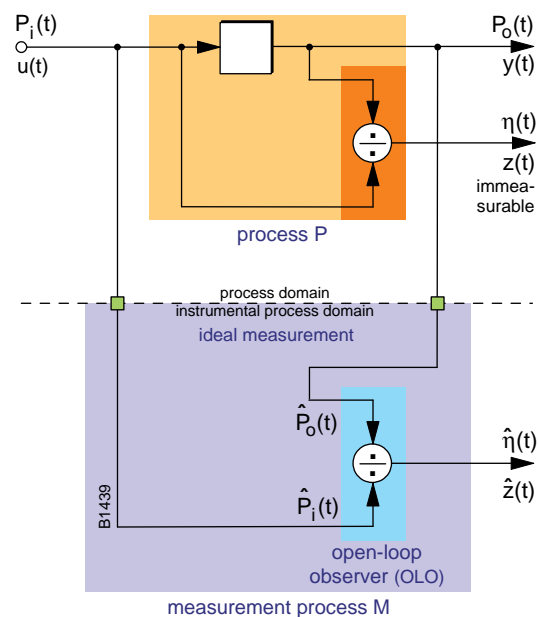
$P_i(t)$
$u(t)$

$P_o(t)$
$y(t)$

$\eta(t)$
$z(t)$
immeasurable

process P

process domain
instrumental process domain

ideal measurement

$\hat{P}_o(t)$

$\hat{\eta}(t)$
$\hat{z}(t)$

B1439

$\hat{P}_i(t)$

open-loop observer (OLO)

measurement process M